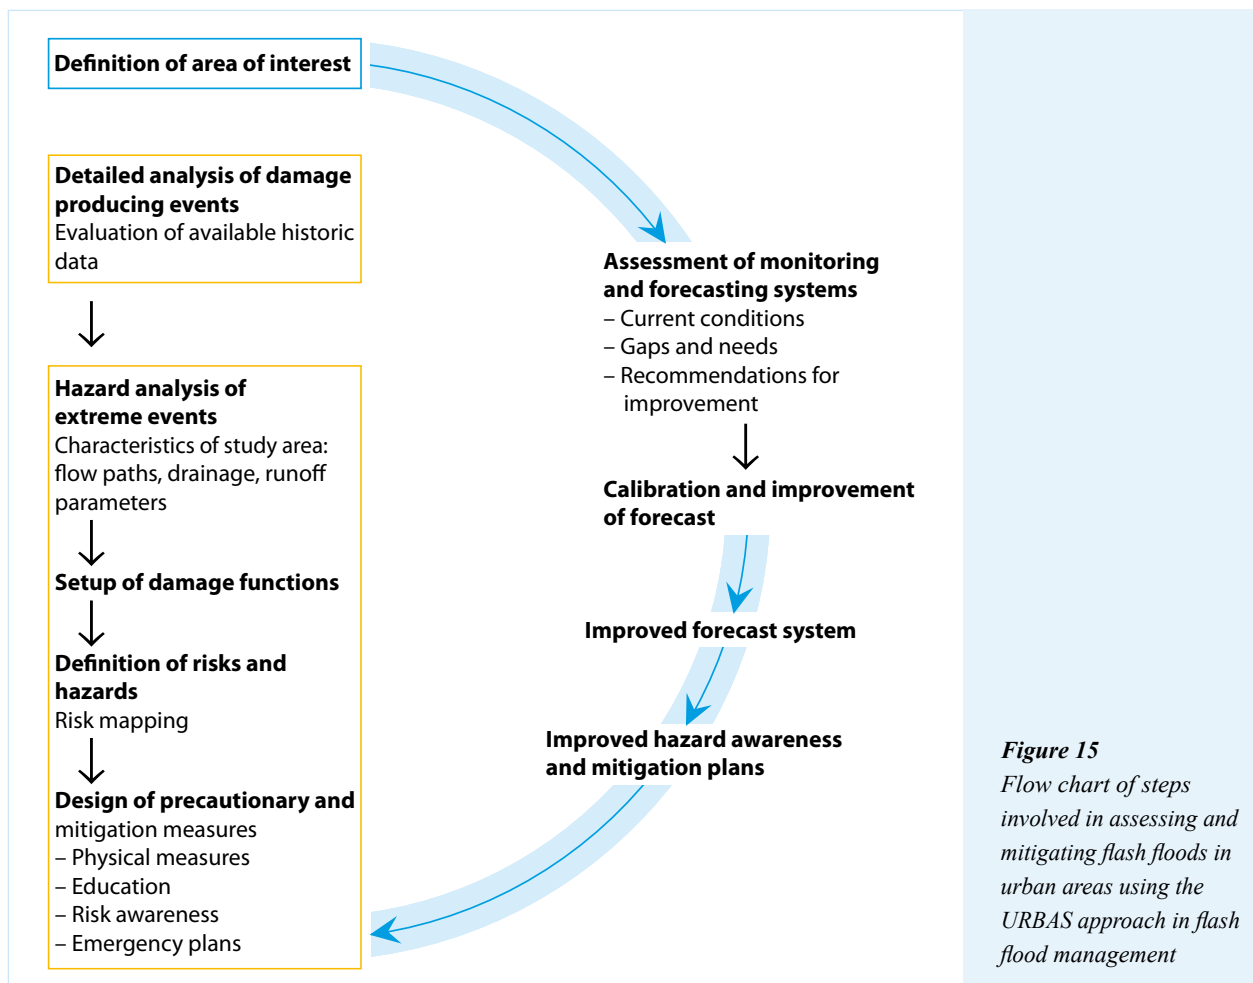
Definition of area of interest

Detailed analysis of damage producing events
Evaluation of available historic data

Hazard analysis of extreme events
Characteristics of study area: flow paths, drainage, runoff parameters

Setup of damage functions

Definition of risks and hazards
Risk mapping

Design of precautionary and mitigation measures
– Physical measures
– Education
– Risk awareness
– Emergency plans

Assessment of monitoring and forecasting systems
– Current conditions
– Gaps and needs
– Recommendations for improvement

Calibration and improvement of forecast

Improved forecast system

Improved hazard awareness and mitigation plans

Figure 15
Flow chart of steps involved in assessing and mitigating flash floods in urban areas using the URBAS approach in flash flood management